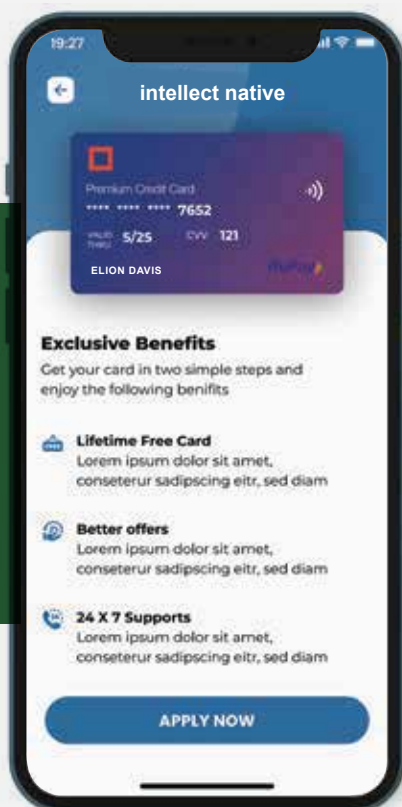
19:27

intellect native

Premium Credit Card
**** **** **** 7652
VALID THRU 5/25 CVV 121
ELION DAVIS
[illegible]

Exclusive Benefits
Get your card in two simple steps and enjoy the following benifits

Lifetime Free Card
Lorem ipsum dolor sit amet, conseterur sadipscing eitr, sed diam

Better offers
Lorem ipsum dolor sit amet, conseterur sadipscing eitr, sed diam

24 X 7 Supports
Lorem ipsum dolor sit amet, conseterur sadipscing eitr, sed diam

APPLY NOW